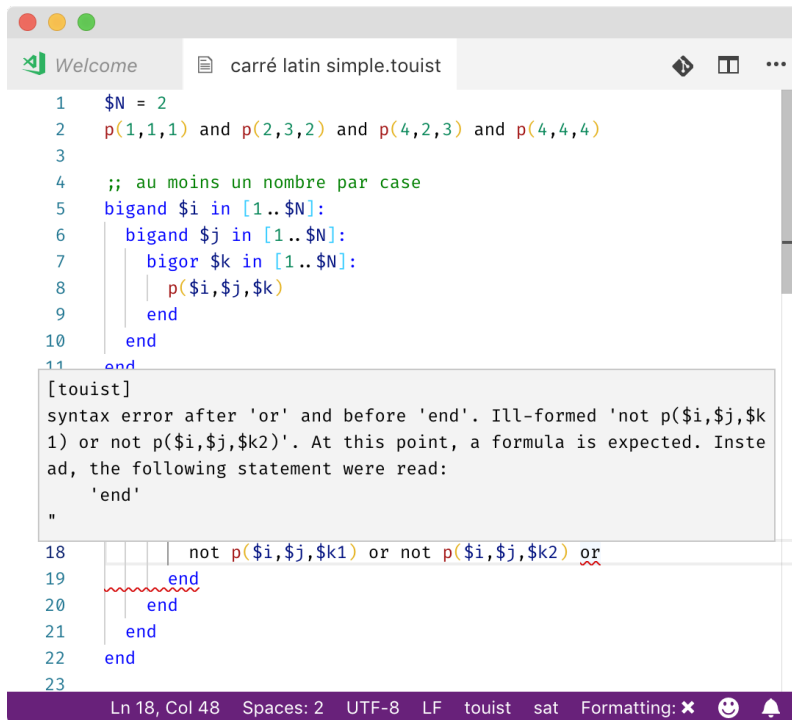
Welcome carré latin simple.touist

1 $N = 2
2 p(1,1,1) and p(2,3,2) and p(4,2,3) and p(4,4,4)
3
4 ;; au moins un nombre par case
5 bigand $i in [1..$N]:
6 bigand $j in [1..$N]:
7 bigor $k in [1..$N]:
8 p($i,$j,$k)
9 end
10 end
11 end

[touist]
syntax error after 'or' and before 'end'. Ill-formed 'not p($i,$j,$k1) or not p($i,$j,$k2)'. At this point, a formula is expected. Instead, the following statement were read:
'end'
"

18 not p($i,$j,$k1) or not p($i,$j,$k2) or
19 end
20 end
21 end
22 end
23

Ln 18, Col 48 Spaces: 2 UTF-8 LF touist sat Formatting: ✖